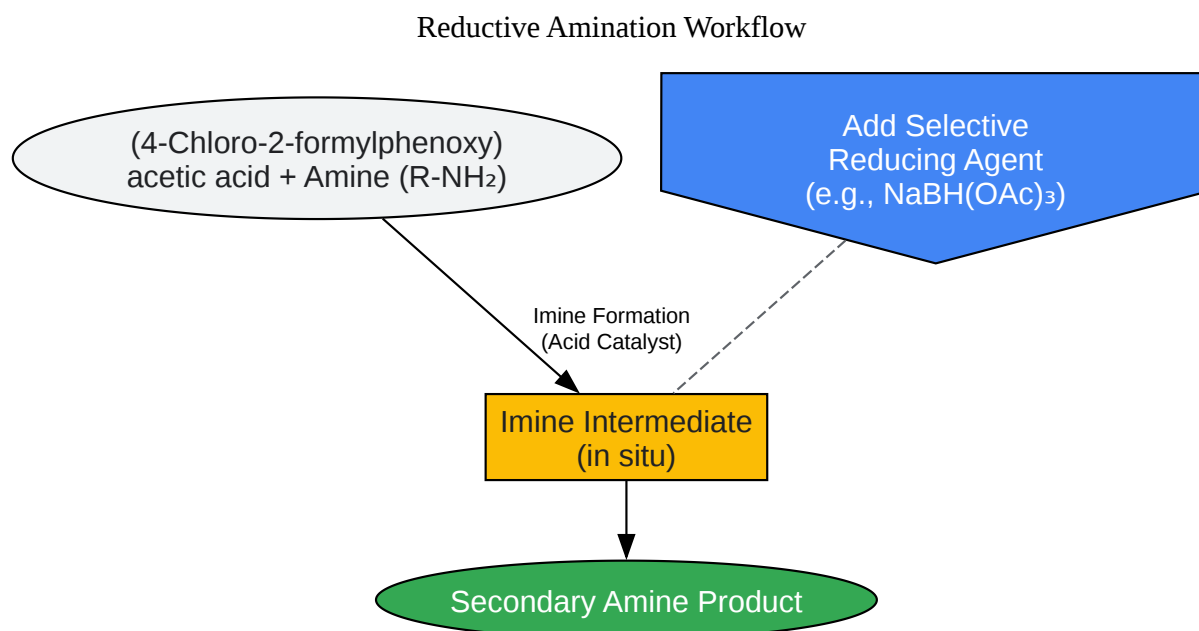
Reductive Amination Workflow

(4-Chloro-2-formylphenoxy) acetic acid + Amine ($R-NH_2$)

Add Selective Reducing Agent (e.g., $NaBH(OAc)_3$)

Imine Formation (Acid Catalyst)

Imine Intermediate (in situ)

Secondary Amine Product